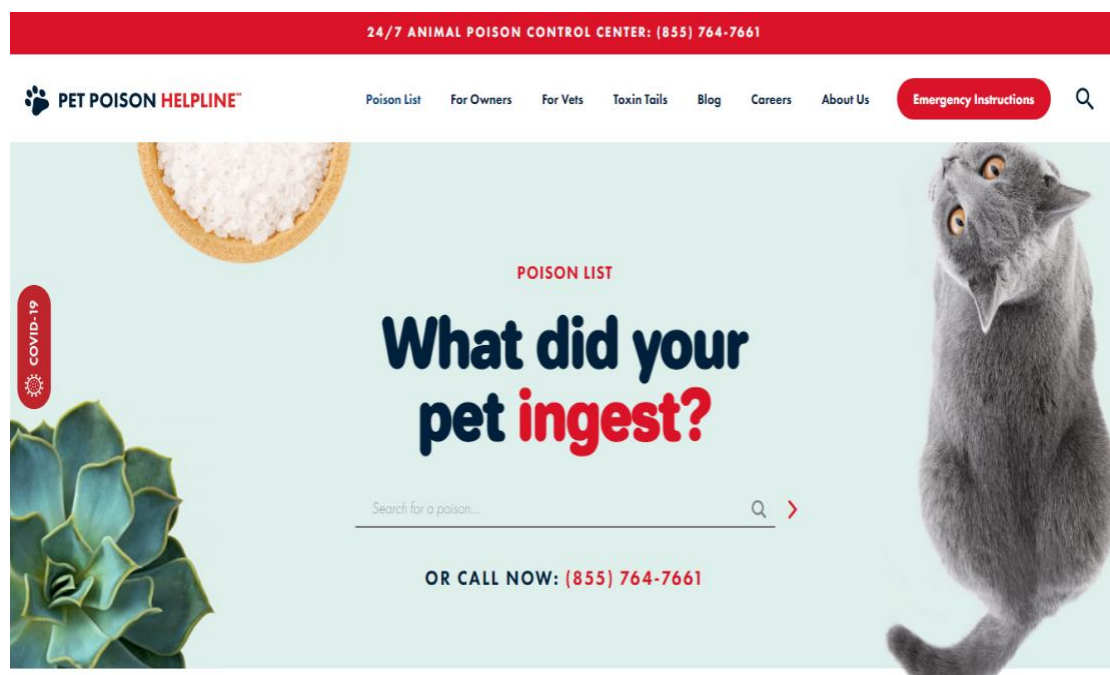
24/7 ANIMAL POISON CONTROL CENTER: (855) 764-7661

PET POISON HELPLINE™

Poison List For Owners For Vets Toxin Tails Blog Careers About Us Emergency Instructions

COVID-19

POISON LIST

What did your pet ingest?

Search for a poison...

OR CALL NOW: (855) 764-7661